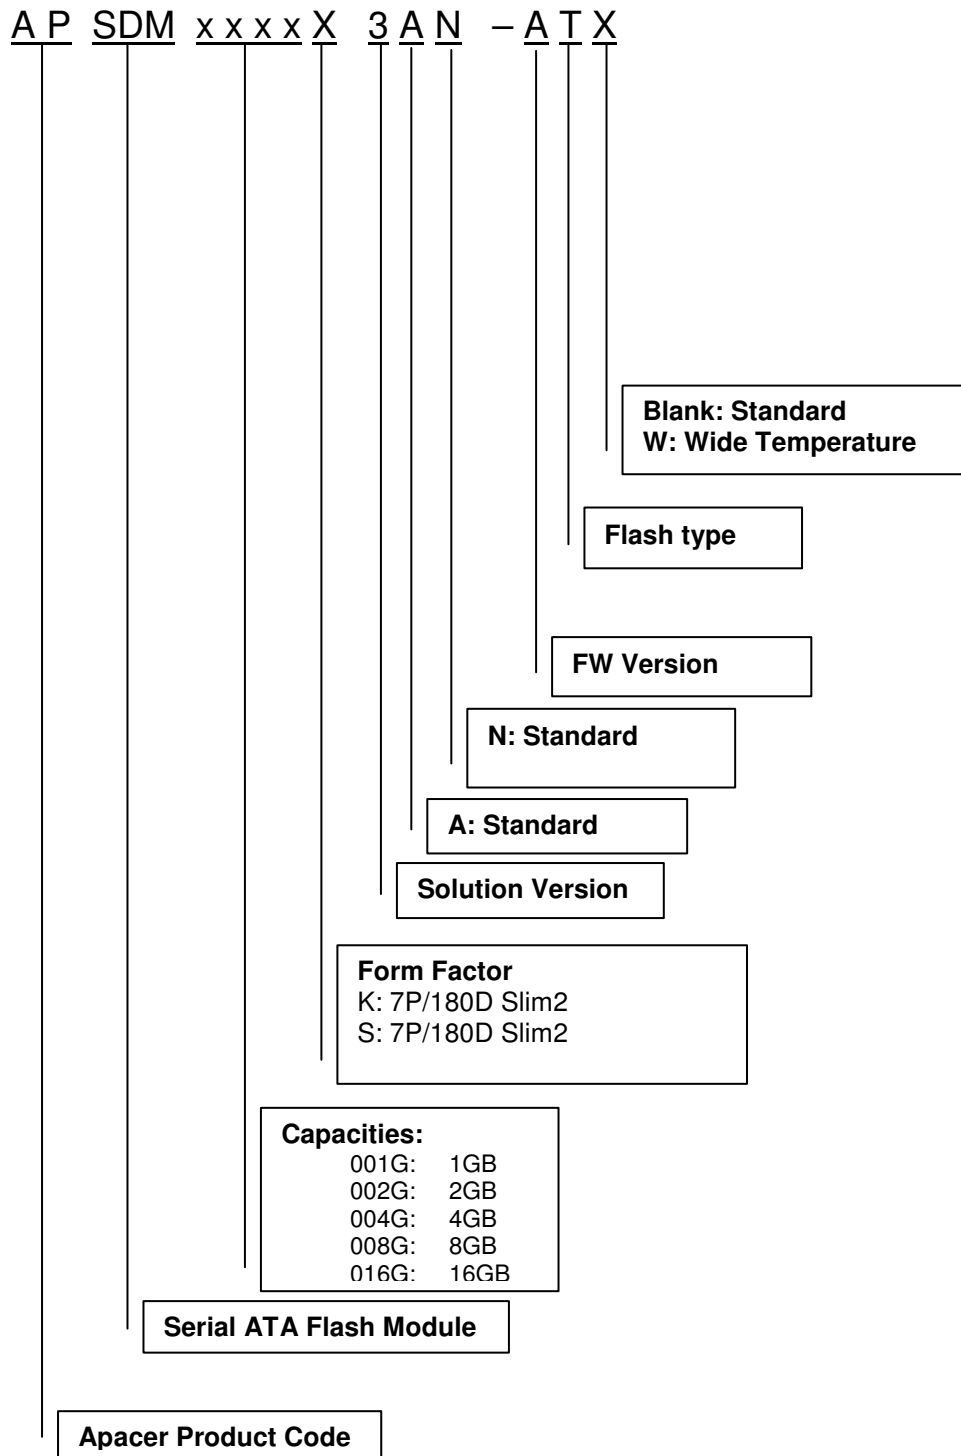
A P SDM x x x x X 3 A N – A T X

Blank: Standard
W: Wide Temperature

Flash type

FW Version

N: Standard

A: Standard

Solution Version

Form Factor
K: 7P/180D Slim2
S: 7P/180D Slim2

Capacities:
001G: 1GB
002G: 2GB
004G: 4GB
008G: 8GB
016G: 16GB

Serial ATA Flash Module

Apacer Product Code